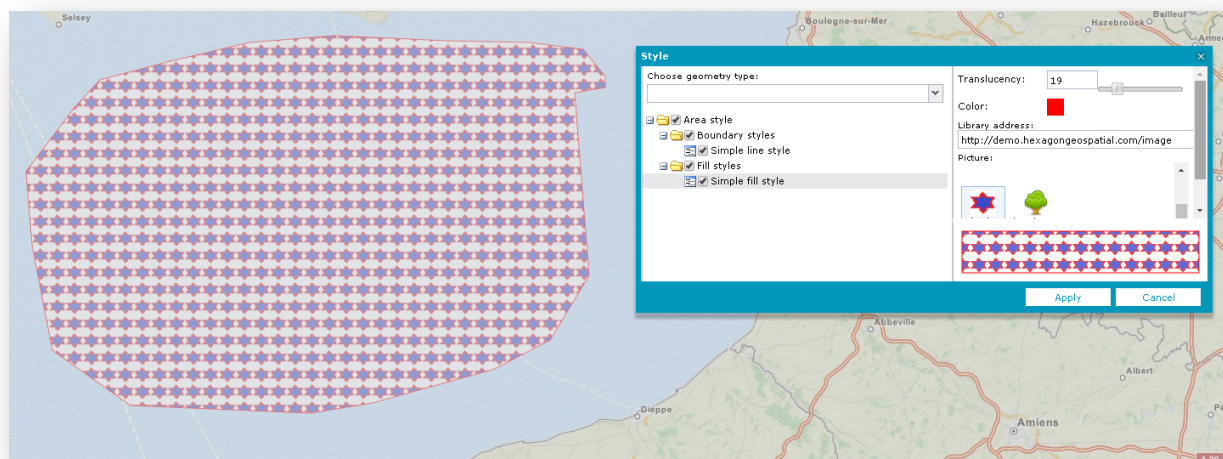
Selsey
Boulogne-sur-Mer
Hazebrouck
Bailleul
Armen

Style
Choose geometry type:
Area style
Boundary styles
Simple line style
Fill styles
Simple fill style
Translucency: 19
Color:
Library address:
http://demo.hexagongeospatial.com/image
Picture:
Apply
Cancel

Abbeville
Albert
Dieppe
Amiens